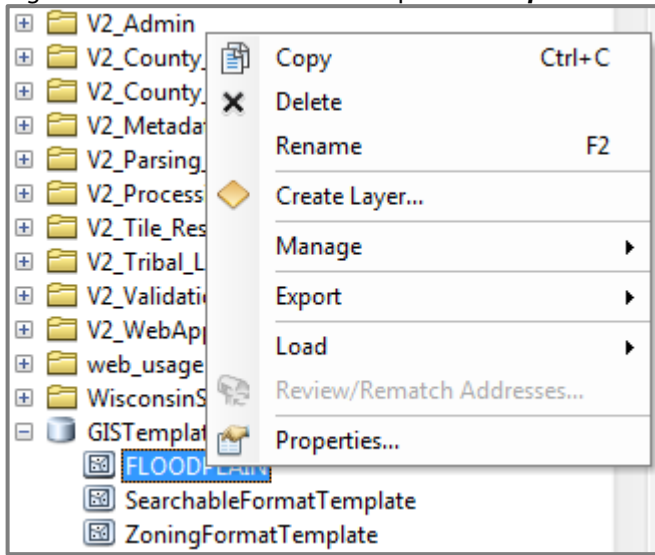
V2_Admin
V2_County_
V2_County_
V2_Metada
V2_Parsing_
V2_Process
V2_Tile_Res
V2_Tribal_L
V2_Validati
V2_WebApp
web_usage
WisconsinS
GISTemplat
FLOODPLAIN
SearchableFormatTemplate
ZoningFormatTemplate

Copy Ctrl+C
Delete
Rename F2
Create Layer...
Manage
Export
Load
Review/Rematch Addresses...
Properties...